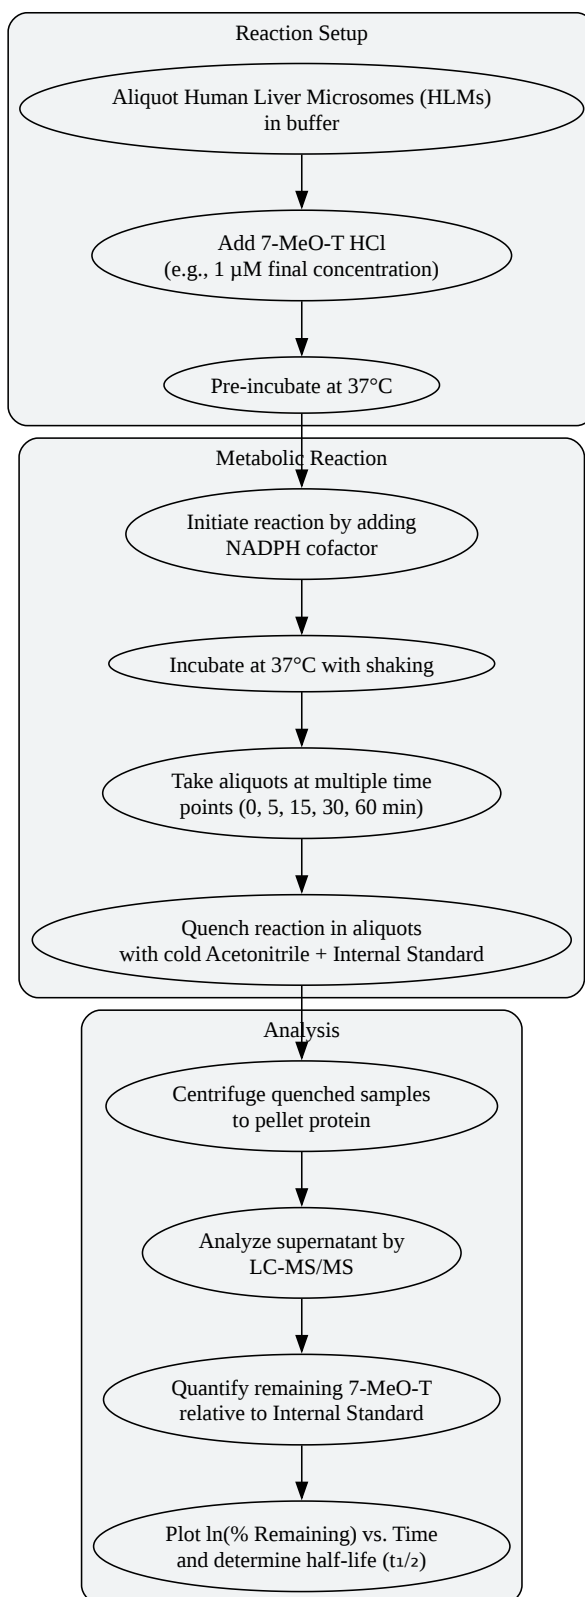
Reaction Setup

Aliquot Human Liver Microsomes (HLMs) in buffer

Add 7-MeO-T HCl (e.g., 1 µM final concentration)

Pre-incubate at 37°C

Metabolic Reaction

Initiate reaction by adding NADPH cofactor

Incubate at 37°C with shaking

Take aliquots at multiple time points (0, 5, 15, 30, 60 min)

Quench reaction in aliquots with cold Acetonitrile + Internal Standard

Analysis

Centrifuge quenched samples to pellet protein

Analyze supernatant by LC-MS/MS

Quantify remaining 7-MeO-T relative to Internal Standard

Plot ln(% Remaining) vs. Time and determine half-life ($t_{1/2}$)